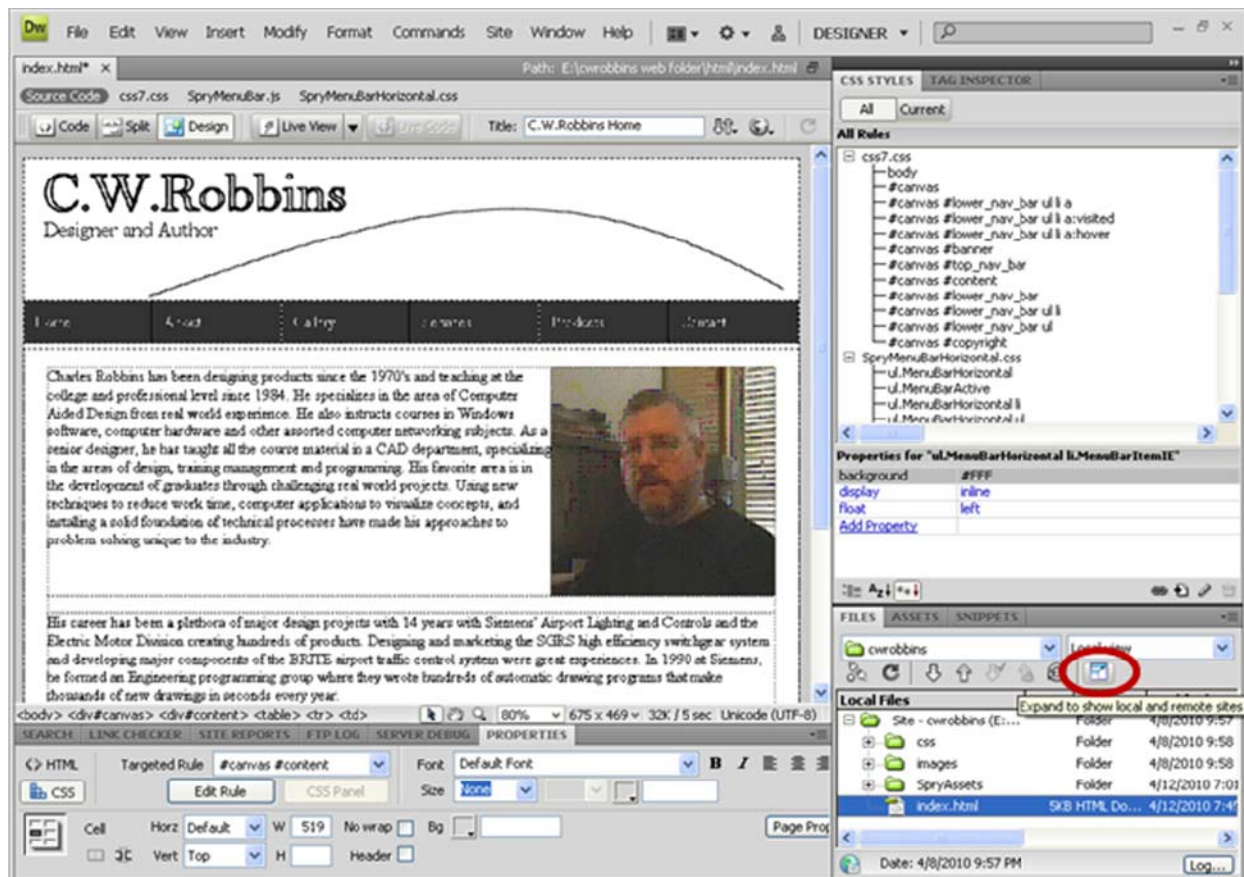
Dw File Edit View Insert Modify Format Commands Site Window Help DESIGNER

index.html* ×

Path: E:\cwrobbins web folder\html\index.html

Source Code css7.css SpryMenuBar.js SpryMenuBarHorizontal.css

Code Split Design Live View Live Code Title: C.W.Robbins Home

C.W.Robbins
Designer and Author

Home About Gallery Courses Products Contact

Charles Robbins has been designing products since the 1970's and teaching at the college and professional level since 1984. He specializes in the area of Computer Aided Design from real world experience. He also instructs courses in Windows software, computer hardware and other assorted computer networking subjects. As a senior designer, he has taught all the course material in a CAD department, specializing in the areas of design, training management and programming. His favorite area is in the development of graduates through challenging real world projects. Using new techniques to reduce work time, computer applications to visualize concepts, and installing a solid foundation of technical processes have made his approaches to problem solving unique to the industry.

His career has been a plethora of major design projects with 14 years with Siemens' Airport Lighting and Controls and the Electric Motor Division creating hundreds of products. Designing and marketing the SGRS high efficiency switchgear system and developing major components of the BRITE airport traffic control system were great experiences. In 1990 at Siemens, he formed an Engineering programming group where they wrote hundreds of automatic drawing programs that make thousands of new drawings in seconds every year.

<body> <div#canvas> <div#content> <table> <tr> <td> 80% 675 x 469 32K / 5 sec Unicode (UTF-8)

SEARCH LINK CHECKER SITE REPORTS FTP LOG SERVER DEBUG PROPERTIES

<> HTML Targeted Rule #canvas #content Font Default Font B I
CSS Edit Rule CSS Panel Size None

Cell Horz Default W 519 No wrap Bg
Vert Top H Header Page Prop

CSS STYLES TAG INSPECTOR
All Current
All Rules
css7.css
body
#canvas
#canvas #lower_nav_bar ul li a
#canvas #lower_nav_bar ul li a:visited
#canvas #lower_nav_bar ul li a:hover
#canvas #banner
#canvas #top_nav_bar
#canvas #content
#canvas #lower_nav_bar
#canvas #lower_nav_bar ul li
#canvas #lower_nav_bar ul
#canvas #copyright
SpryMenuBarHorizontal.css
ul.MenuBarHorizontal
ul.MenuBarActive
ul.MenuBarHorizontal li
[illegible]

Properties for "ul.MenuBarHorizontal li.MenuBarItemIE"
| background | #FFF |
|---|---|
| display | inline |
| float | left |
| Add Property | |

FILES ASSETS SNIPPETS
cwrobbins Local view
Expand to show local and remote sites
Local Files
| Site - cwrobbins (E:... | Folder | 4/8/2010 9:57 |
|---|---|---|
| css | Folder | 4/8/2010 9:58 |
| images | Folder | 4/8/2010 9:58 |
| SpryAssets | Folder | 4/12/2010 7:01 |
| index.html | 5KB HTML Do... | 4/12/2010 7:4 |

Date: 4/8/2010 9:57 PM Log...